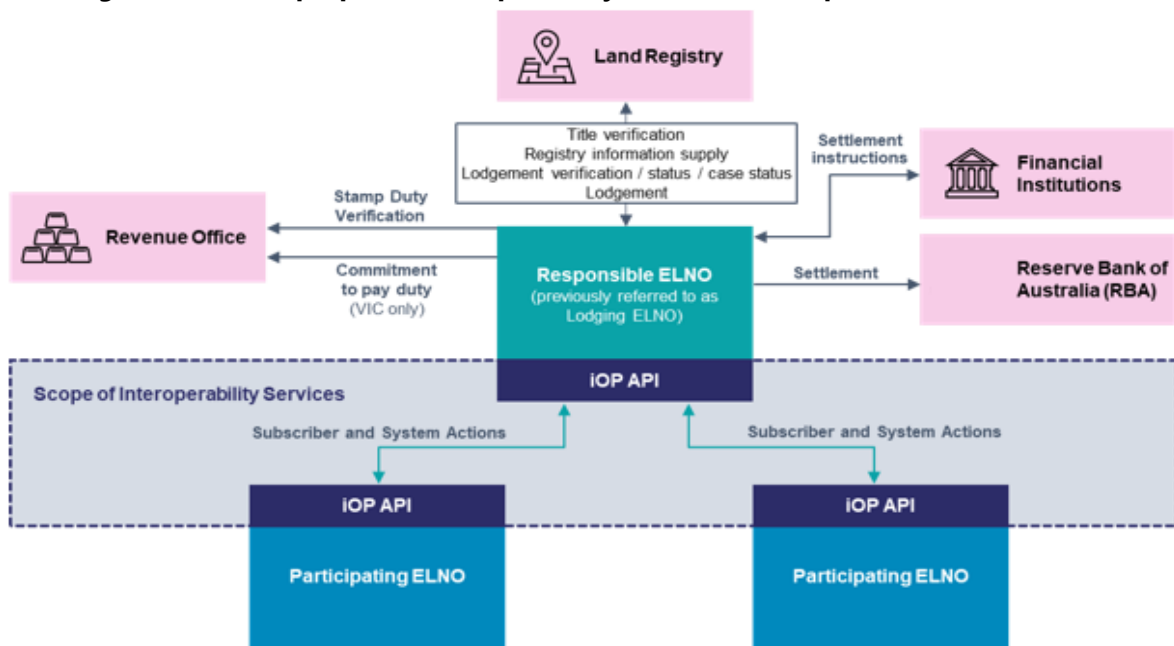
Land Registry

Title verification
Registry information supply
Lodgement verification / status / case status
Lodgement

Settlement instructions

Financial Institutions

Stamp Duty Verification

Revenue Office

Commitment to pay duty (VIC only)

Responsible ELNO (previously referred to as Lodging ELNO)

Settlement

Reserve Bank of Australia (RBA)

iOP API

Scope of Interoperability Services

Subscriber and System Actions

Subscriber and System Actions

iOP API

Participating ELNO

iOP API

Participating ELNO